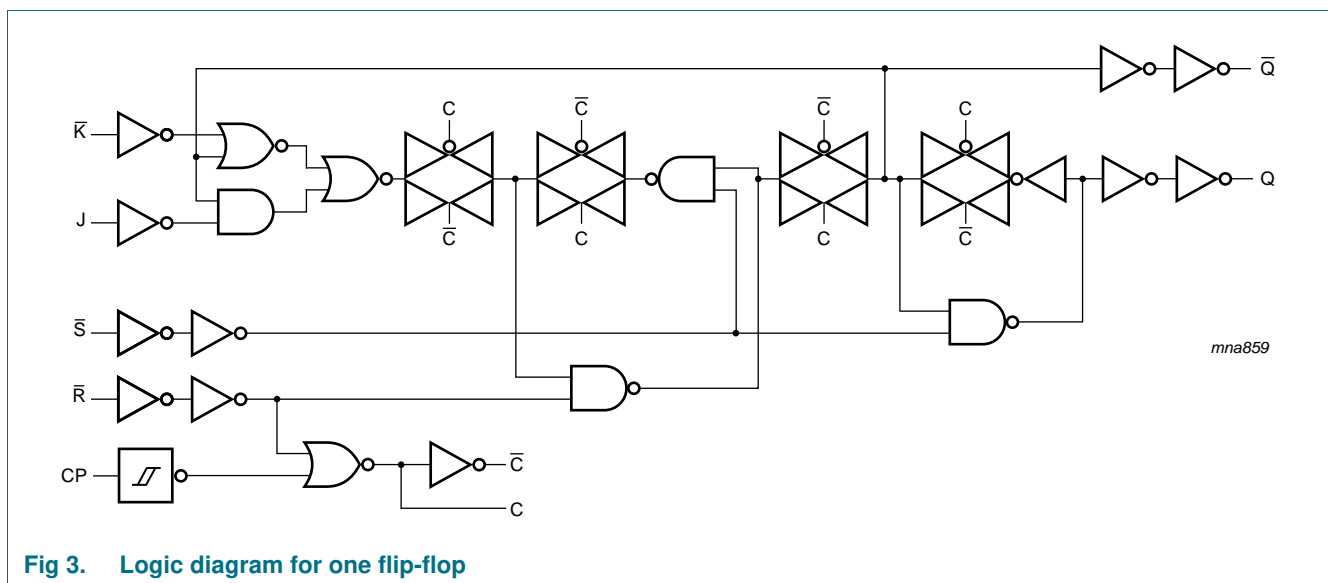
$\overline{Q}$

$\overline{K}$

C

$\overline{C}$

$\overline{C}$

C

Q

J

$\overline{C}$

C

C

$\overline{C}$

$\overline{S}$

mna859

$\overline{R}$

CP

$\overline{C}$

C

Fig 3. Logic diagram for one flip-flop